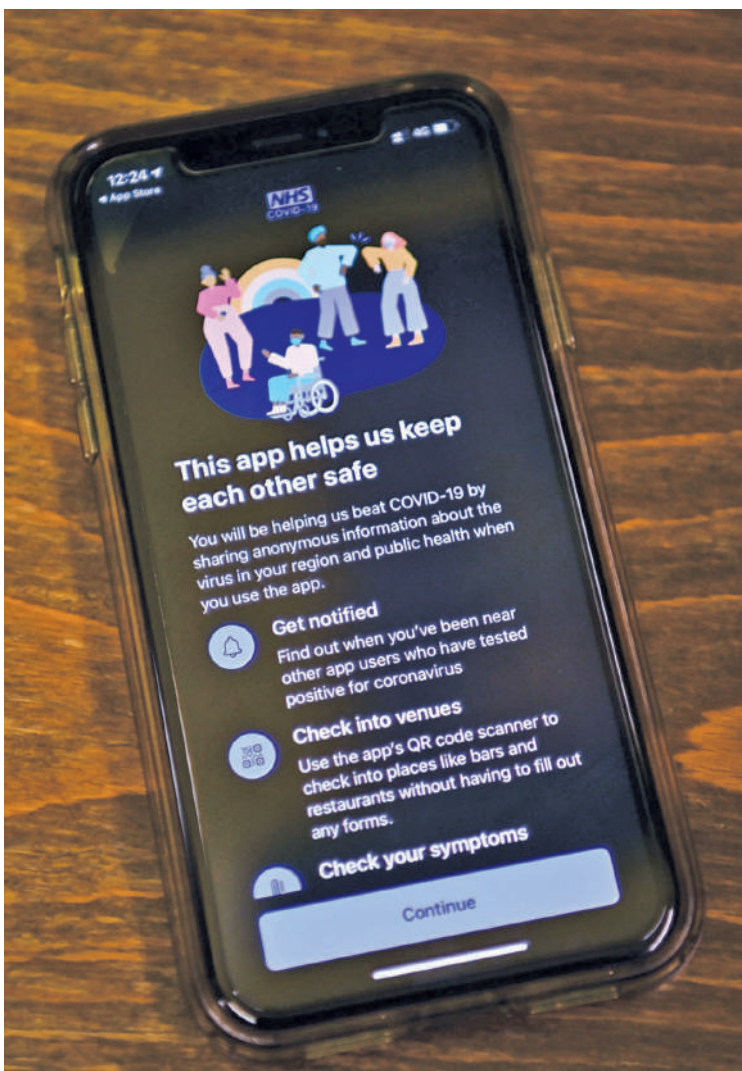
12:24
◂ App Store
4G

NHS
COVID-19

This app helps us keep each other safe

You will be helping us beat COVID-19 by sharing anonymous information about the virus in your region and public health when you use the app.

Get notified
Find out when you've been near other app users who have tested positive for coronavirus

Check into venues
Use the app's QR code scanner to check into places like bars and restaurants without having to fill out any forms.

Check your symptoms

Continue